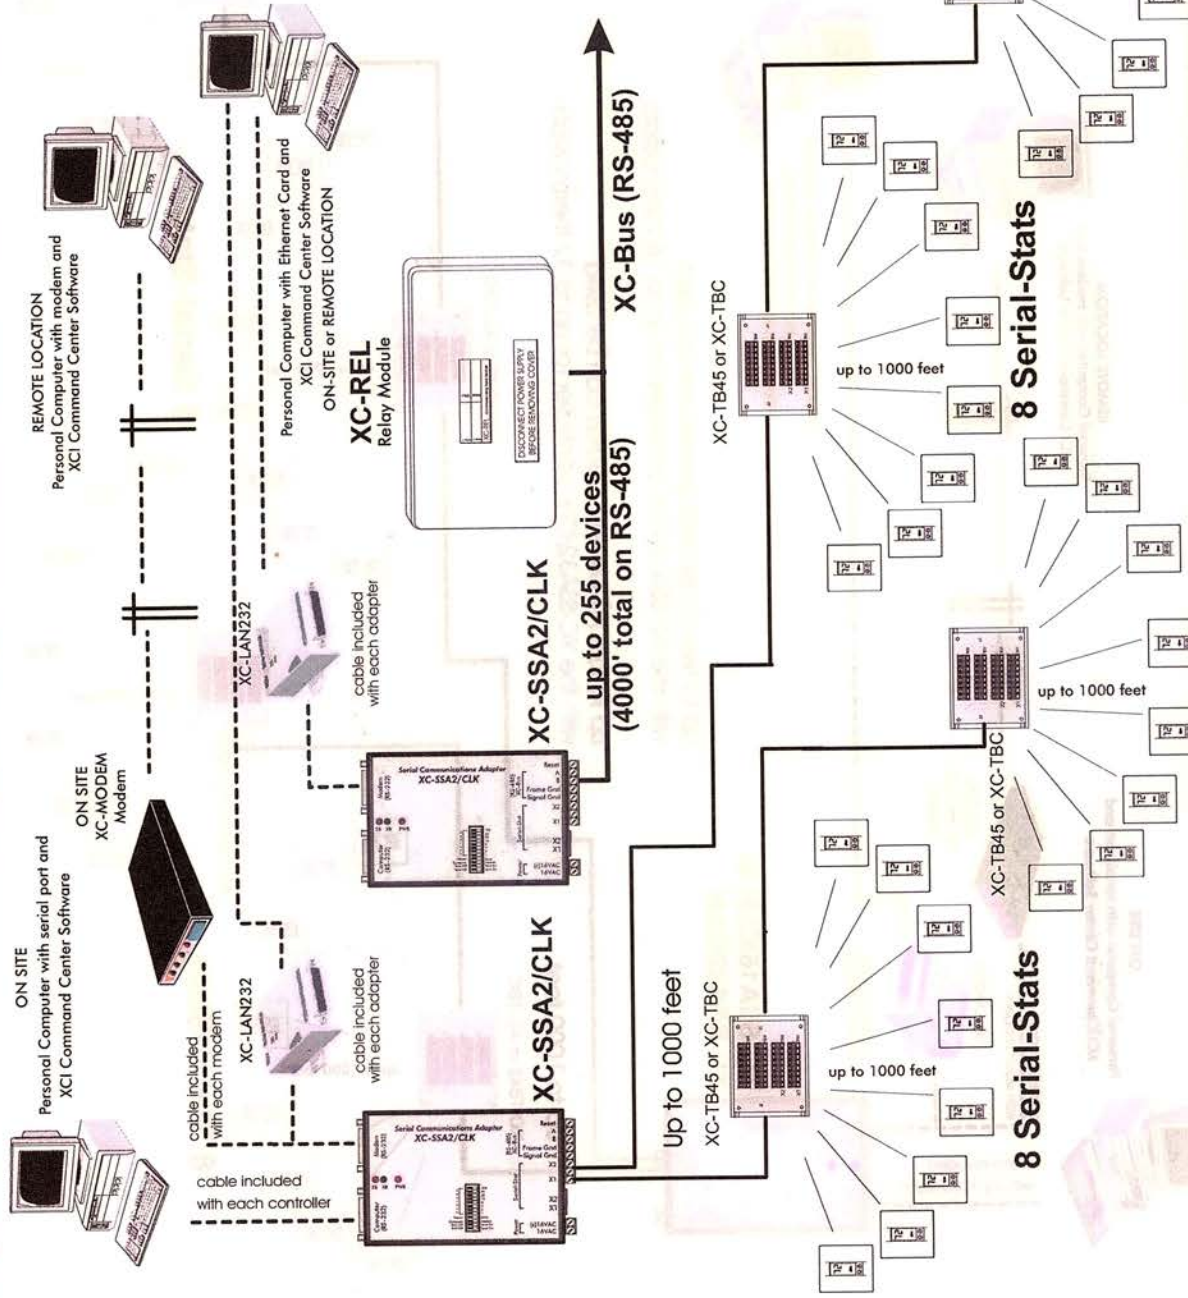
ON SITE
Personal Computer with serial port and XCI Command Center Software

ON SITE
XC-MODEM
Modem

REMOTE LOCATION
Personal Computer with modem and XCI Command Center Software

Personal Computer with Ethernet Card and XCI Command Center Software
ON-SITE or REMOTE LOCATION

cable included with each modem

cable included with each controller

XC-LAN232

cable included with each adapter

XC-LAN232

cable included with each adapter

Serial Communications Adapter
XC-SSA2/CLK

Serial Communications Adapter
XC-SSA2/CLK

XC-SSA2/CLK

XC-SSA2/CLK

XC-REL
Relay Module

DISCONNECT POWER SUPPLY BEFORE REMOVING COVER

up to 255 devices
(4000' total on RS-485)

XC-Bus (RS-485)

Up to 1000 feet

XC-TB45 or XC-TBC

up to 1000 feet

8 Serial-Stats

XC-TB45 or XC-TBC

up to 1000 feet

XC-TB45 or XC-TBC

up to 1000 feet

8 Serial-Stats